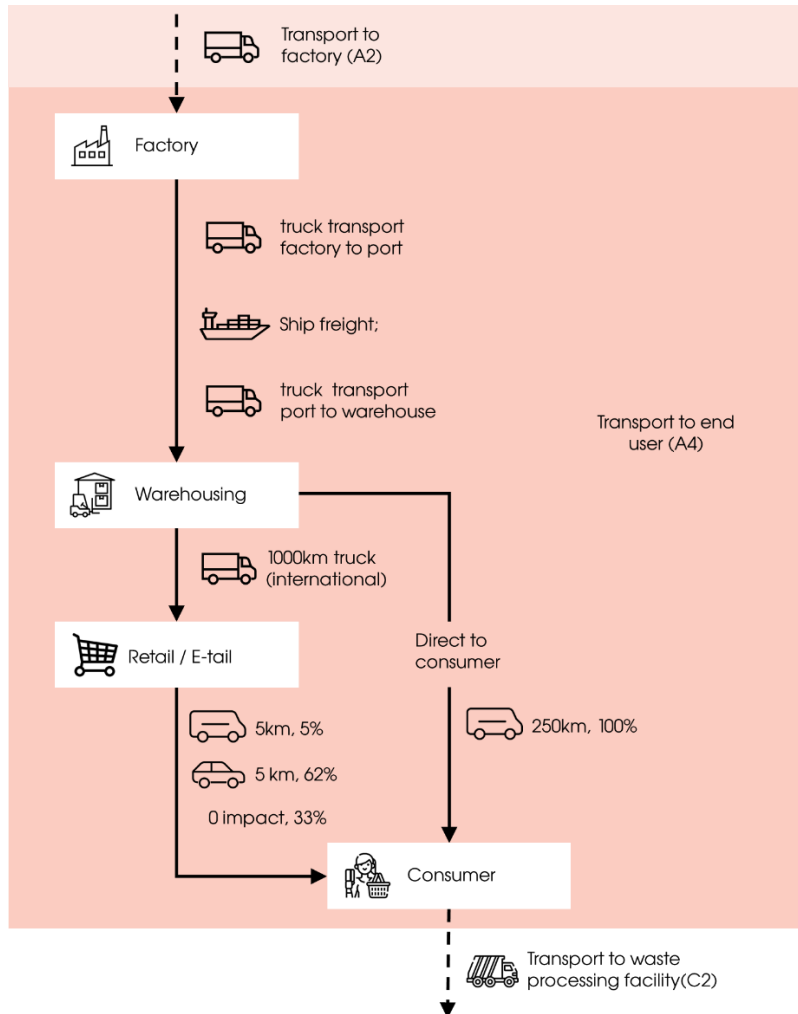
Transport to factory (A2)

Factory

truck transport factory to port

Ship freight;

truck transport port to warehouse

Transport to end user (A4)

Warehousing

1000km truck (international)

Retail / E-tail

Direct to consumer

5km, 5%

5 km, 62%

0 impact, 33%

250km, 100%

Consumer

Transport to waste processing facility(C2)